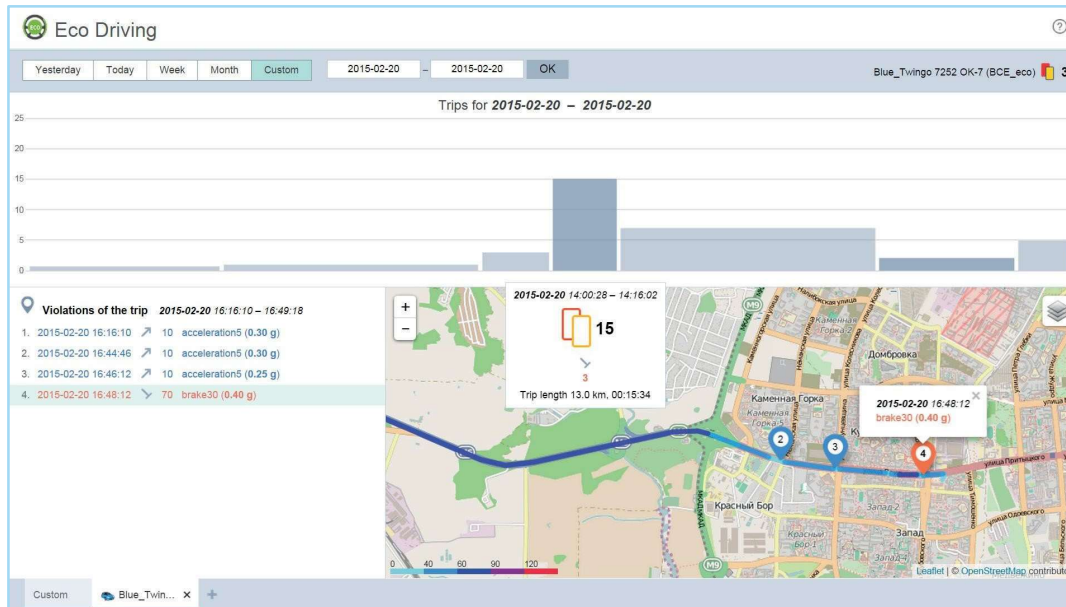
Eco Driving

Yesterday Today Week Month Custom 2015-02-20 – 2015-02-20 OK

Blue_Twingo 7252 OK-7 (BCE_eco) 3

Trips for 2015-02-20 – 2015-02-20

25
20
15
10
5
0

Violations of the trip 2015-02-20 16:16:10 – 16:49:18

1. 2015-02-20 16:16:10 10 acceleration5 (0.30 g)
2. 2015-02-20 16:44:46 10 acceleration5 (0.30 g)
3. 2015-02-20 16:46:12 10 acceleration5 (0.25 g)
4. 2015-02-20 16:48:12 70 brake30 (0.40 g)

2015-02-20 14:00:28 – 14:16:02
15
3
Trip length 13.0 km, 00:15:34

2015-02-20 16:48:12
brake30 (0.40 g)

Каменная Горка
Домбровка
Красный Бор
Запад
улица Притыцкого

0 40 60 90 120

Leaflet | © OpenStreetMap contributo

Custom Blue_Twin... ×